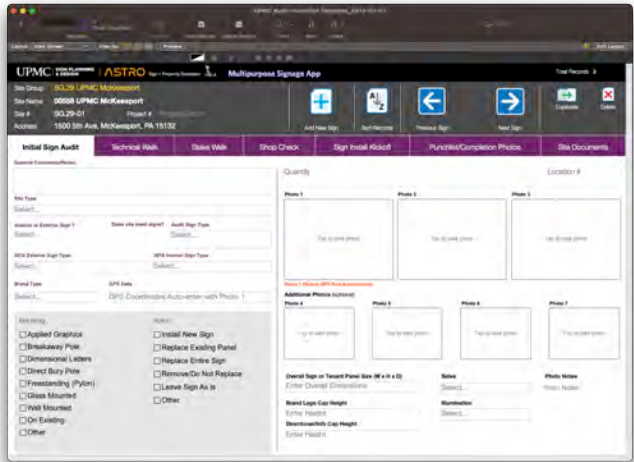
UPMC | ASTRO Multipurpose Signage App

Total Records: 3

Site Group: SG.29 UPMC McKeesport
Site Name: 00558 UPMC McKeesport
Site #: SG.29-01
Project #
Address: 1500 5th Ave, McKeesport, PA 15132

Add New Sign
Sort Records
Previous Sign
Next Sign
Duplicate
Delete

Initial Sign Audit | Technical Walk | Stake Walk | Shop Check | Sign Install Kickoff | Punchlist/Completion Photos | Site Documents

General Comments/Notes

Site Type
Select...

Interior or Exterior Sign?
Select...
Does site need signs?
Audit Sign Type
Select...

2016 Exterior Sign Type
Select...
2016 Interior Sign Type
Select...

Brand Type
Select...
GPS Data
GPS Coordinates Auto-enter with Photo 1

Mounting
☐Applied Graphics
☐Breakaway Pole
☐Dimensional Letters
☐Direct Bury Pole
☐Freestanding (Pylon)
☐Glass Mounted
☐Wall Mounted
☐On Existing
☐Other

Action
☐Install New Sign
☐Replace Existing Panel
☐Replace Entire Sign
☐Remove/Do Not Replace
☐Leave Sign As Is
☐Other

Quantity
Location #

Photo 1
Tap to take photo
Photo 2
Tap to take photo
Photo 3
Tap to take photo

Photo 1 Stores GPS Data

Additional Photos (optional)
Photo 4
Tap to take photo
Photo 5
Tap to take photo
Photo 6
Tap to take photo
Photo 7
Tap to take photo

Overall Sign or Tenant Panel Size (W x H x D)
Enter Overall Dimensions
Sides
Select...
Photo Notes
Photo Notes

Brand Logo Cap Height
Enter Height
Illumination
Select...

Directional/Info Cap Height
Enter Height